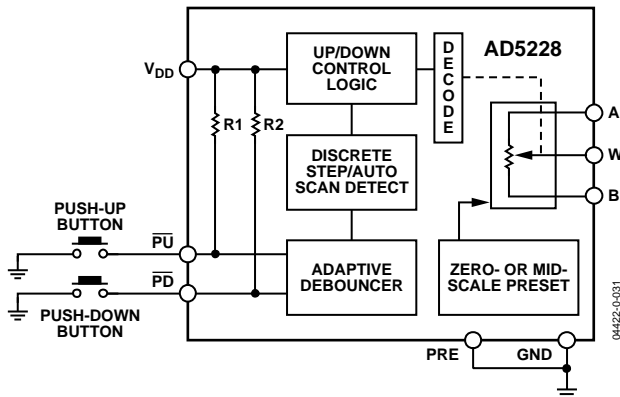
$V_{DD}$

UP/DOWN CONTROL LOGIC

DECODE

AD5228

R1

R2

DISCRETE STEP/AUTO SCAN DETECT

A

W

B

PUSH-UP BUTTON

$\overline{PU}$

$\overline{PD}$

PUSH-DOWN BUTTON

ADAPTIVE DEBOUNCER

ZERO- OR MID-SCALE PRESET

04422-0-031

PRE

GND